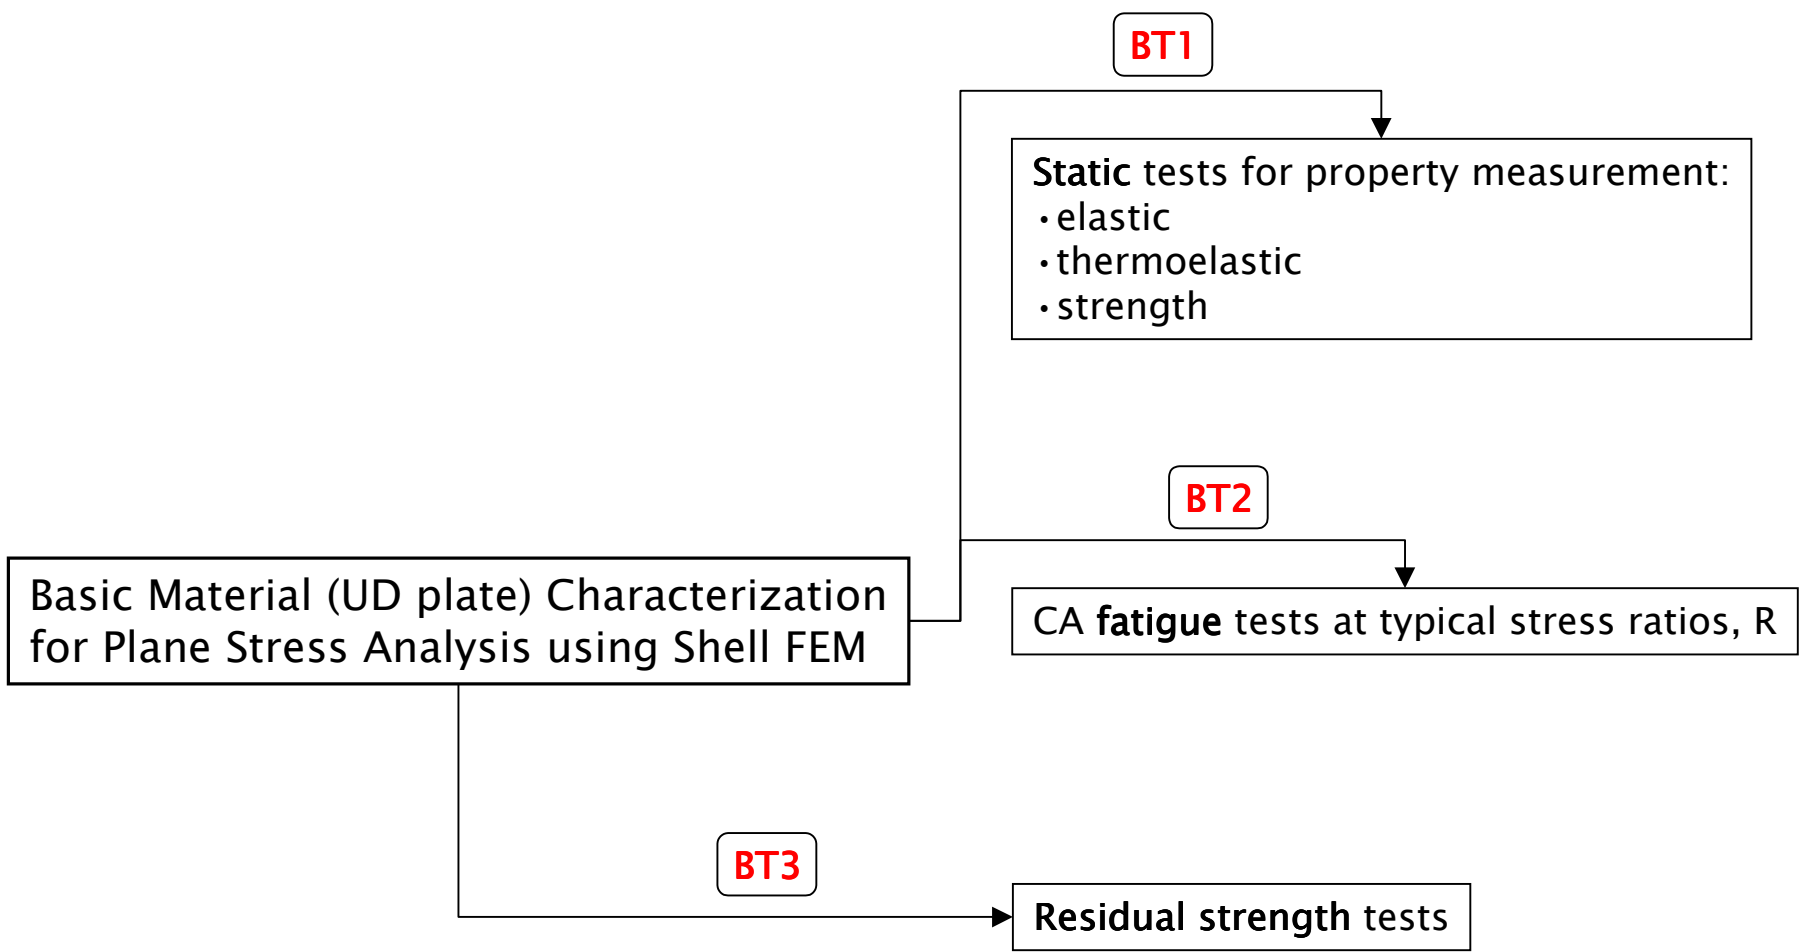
BT1

Static tests for property measurement:
• elastic
• thermoelastic
• strength

BT2

Basic Material (UD plate) Characterization for Plane Stress Analysis using Shell FEM

CA fatigue tests at typical stress ratios, R

BT3

Residual strength tests